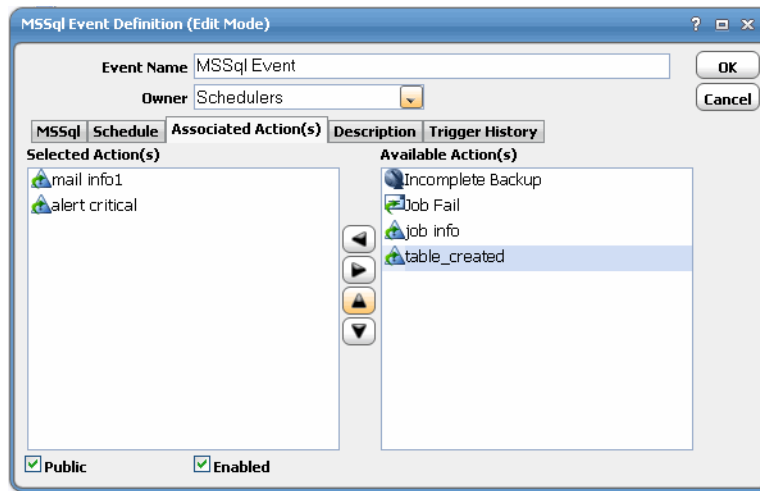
MSSql Event Definition (Edit Mode)

? □ X

Event Name MSSql Event

OK

Owner Schedulers

Cancel

MSSql | Schedule | Associated Action(s) | Description | Trigger History

Selected Action(s)

mail info1

alert critical

Available Action(s)

Incomplete Backup

Job Fail

job info

table_created

Public

Enabled